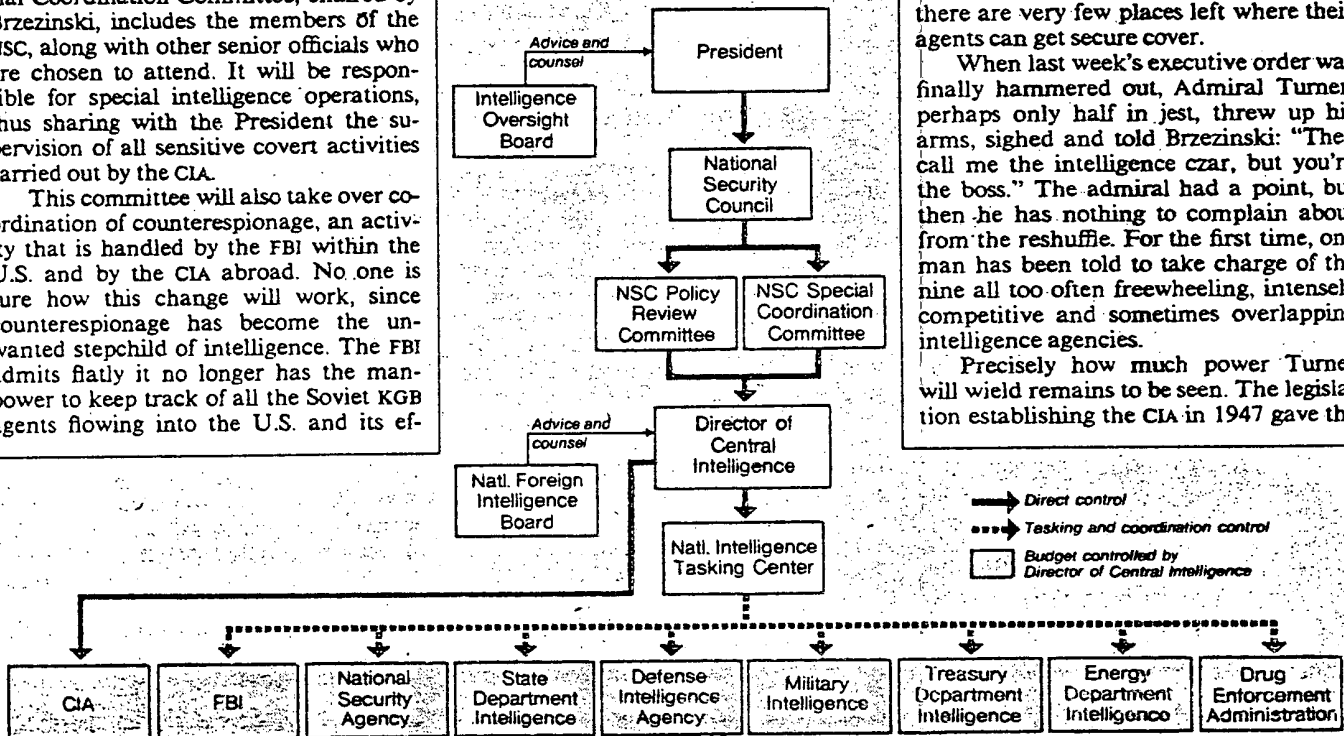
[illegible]al Coordination Committee, chaired by Brzezinski, includes the members of the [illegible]SC, along with other senior officials who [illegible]re chosen to attend. It will be responsible for special intelligence operations, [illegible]hus sharing with the President the supervision of all sensitive covert activities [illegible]arried out by the CIA.

This committee will also take over coordination of counterespionage, an activ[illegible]ty that is handled by the FBI within the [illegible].S. and by the CIA abroad. No one is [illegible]ure how this change will work, since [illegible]ounterespionage has become the un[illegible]anted stepchild of intelligence. The FBI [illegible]dmits flatly it no longer has the man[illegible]ower to keep track of all the Soviet KGB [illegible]gents flowing into the U.S. and its ef-

Advice and counsel

President

Intelligence Oversight Board

National Security Council

NSC Policy Review Committee

NSC Special Coordination Committee

Advice and counsel

Director of Central Intelligence

Natl. Foreign Intelligence Board

Natl. Intelligence Tasking Center

Direct control

Tasking and coordination control

Budget controlled by Director of Central Intelligence

CIA

FBI

National Security Agency

State Department Intelligence

Defense Intelligence Agency

Military Intelligence

Treasury Department Intelligence

Energy Department Intelligence

Drug Enforcement Administration

there are very few places left where thei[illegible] agents can get secure cover.

When last week's executive order wa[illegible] finally hammered out, Admiral Turne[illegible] perhaps only half in jest, threw up hi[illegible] arms, sighed and told Brzezinski: "The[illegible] call me the intelligence czar, but you'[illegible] the boss." The admiral had a point, bu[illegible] then he has nothing to complain abou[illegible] from the reshuffle. For the first time, on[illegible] man has been told to take charge of th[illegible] nine all too often freewheeling, intensel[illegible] competitive and sometimes overlappin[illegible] intelligence agencies.

Precisely how much power Turne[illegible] will wield remains to be seen. The legisla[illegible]tion establishing the CIA in 1947 gave th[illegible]